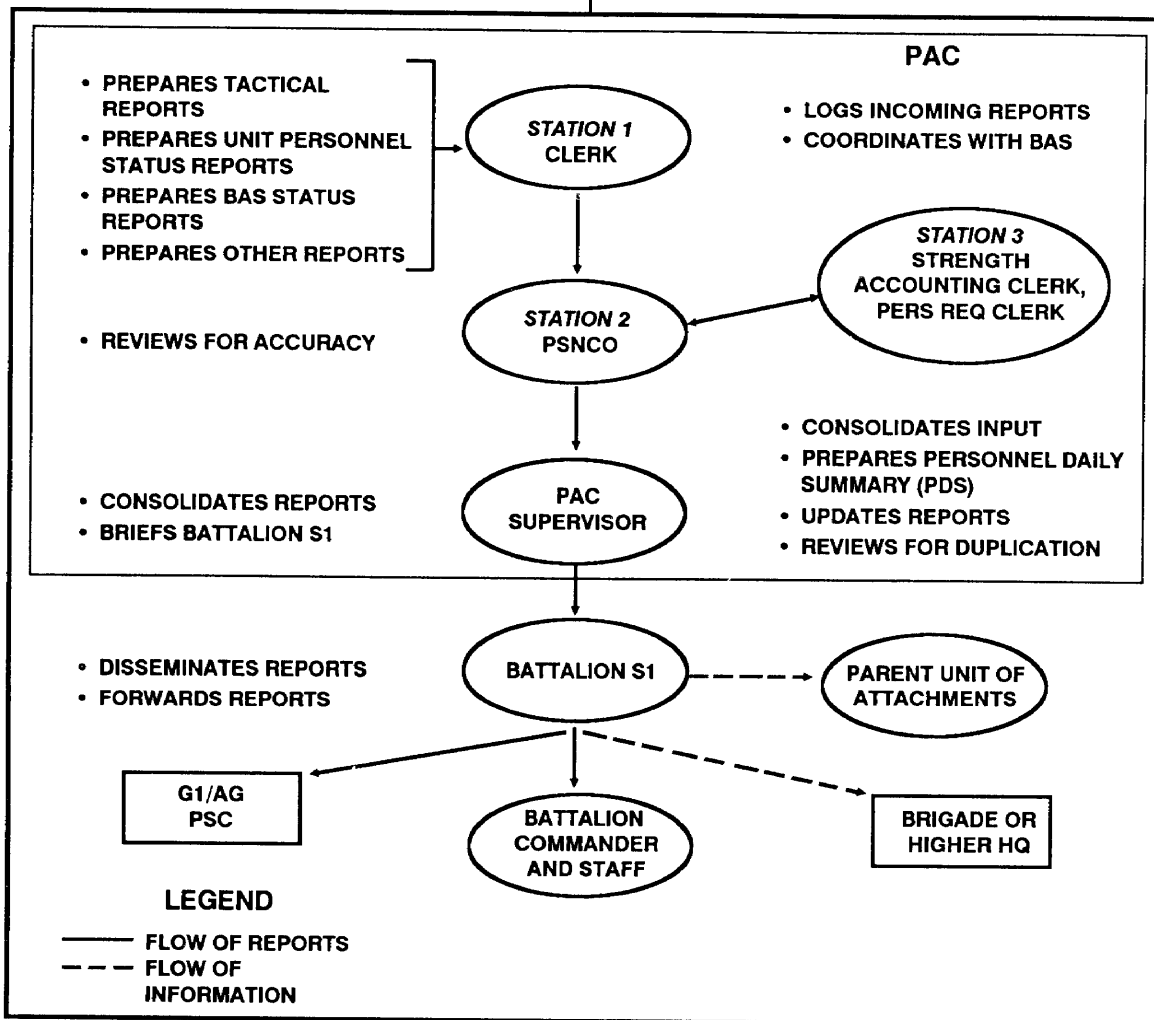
PAC

• PREPARES TACTICAL REPORTS
• PREPARES UNIT PERSONNEL STATUS REPORTS
• PREPARES BAS STATUS REPORTS
• PREPARES OTHER REPORTS

STATION 1
CLERK

• LOGS INCOMING REPORTS
• COORDINATES WITH BAS

STATION 3
STRENGTH ACCOUNTING CLERK, PERS REQ CLERK

• REVIEWS FOR ACCURACY

STATION 2
PSNCO

• CONSOLIDATES INPUT
• PREPARES PERSONNEL DAILY SUMMARY (PDS)
• UPDATES REPORTS
• REVIEWS FOR DUPLICATION

• CONSOLIDATES REPORTS
• BRIEFS BATTALION S1

PAC
SUPERVISOR

• DISSEMINATES REPORTS
• FORWARDS REPORTS

BATTALION S1

PARENT UNIT OF ATTACHMENTS

G1/AG
PSC

BATTALION COMMANDER AND STAFF

BRIGADE OR HIGHER HQ

LEGEND
FLOW OF REPORTS
FLOW OF INFORMATION